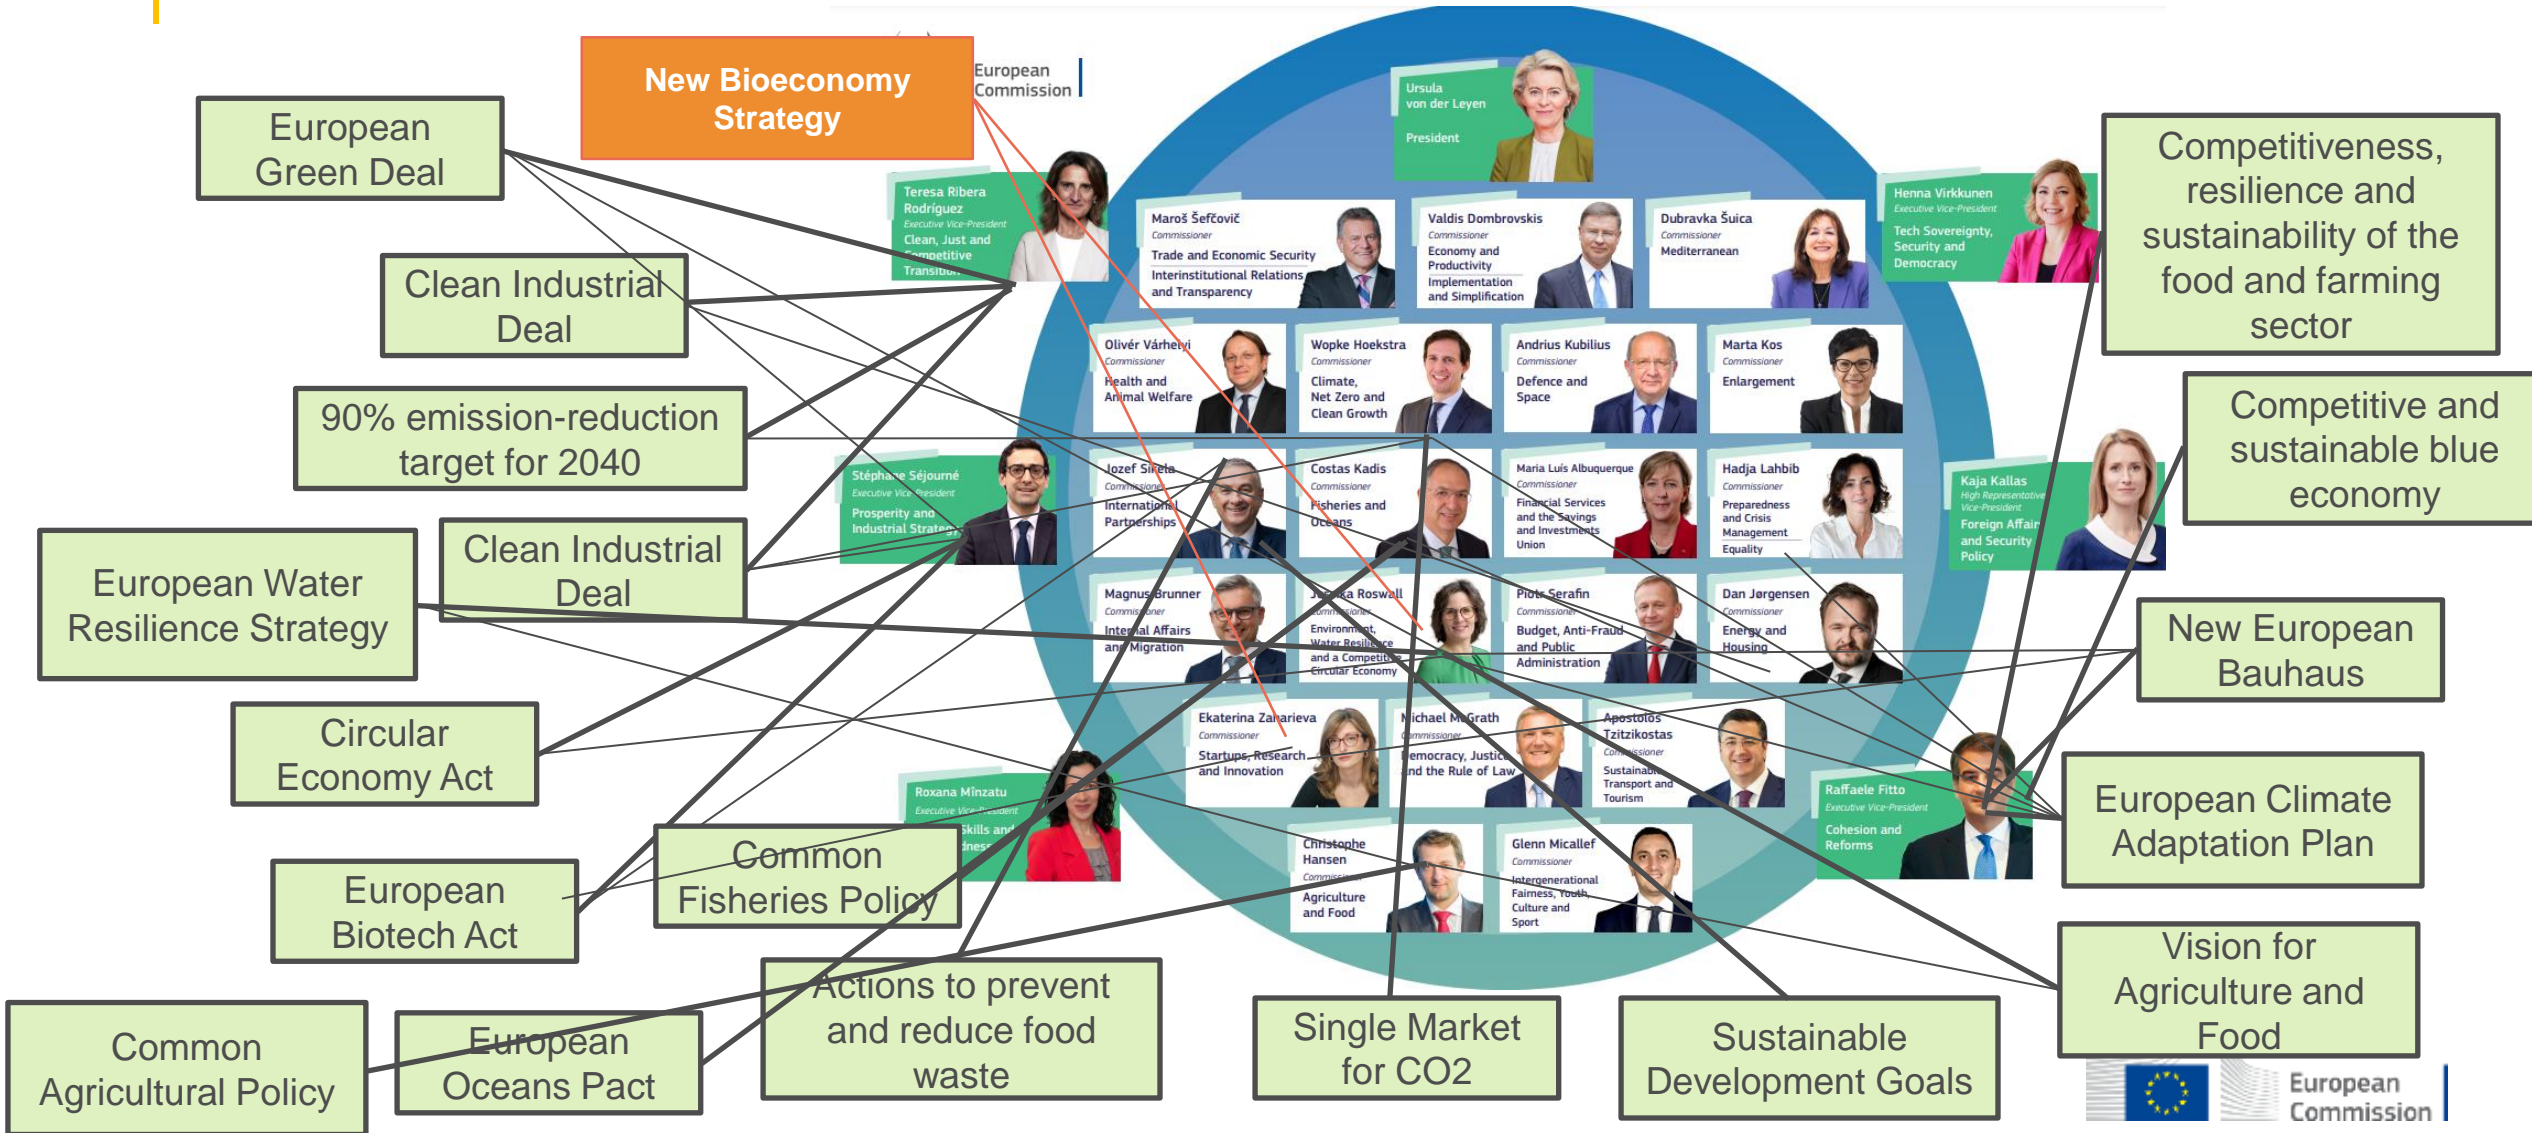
New Bioeconomy Strategy

European Commission

European Green Deal

Clean Industrial Deal

90% emission-reduction target for 2040

European Water Resilience Strategy

Clean Industrial Deal

Circular Economy Act

European Biotech Act

Common Fisheries Policy

Common Agricultural Policy

European Oceans Pact

Actions to prevent and reduce food waste

Single Market for CO2

Sustainable Development Goals

Vision for Agriculture and Food

European Climate Adaptation Plan

New European Bauhaus

Competitive and sustainable blue economy

Competitiveness, resilience and sustainability of the food and farming sector

Ursula von der Leyen
President

Teresa Ribera Rodríguez
Executive Vice-President
Clean, Just and Competitive Transition

Maroš Šefčovič
Commissioner
Trade and Economic Security
Interinstitutional Relations and Transparency

Valdis Dombrovskis
Commissioner
Economy and Productivity
Implementation and Simplification

Dubravka Šuica
Commissioner
Mediterranean

Henna Virkkunen
Executive Vice-President
Tech Sovereignty, Security and Democracy

Olivér Várhelyi
Commissioner
Health and Animal Welfare

Wopke Hoekstra
Commissioner
Climate, Net Zero and Clean Growth

Andrius Kubilius
Commissioner
Defence and Space

Marta Kos
Commissioner
Enlargement

Stéphane Séjourné
Executive Vice-President
Prosperity and Industrial Strategy

Jozef Síkela
Commissioner
International Partnerships

Costas Kadis
Commissioner
Fisheries and Oceans

Maria Luís Albuquerque
Commissioner
Financial Services and the Savings and Investments Union

Hadja Lahbib
Commissioner
Preparedness and Crisis Management
Equality

Kaja Kallas
High Representative Vice-President
Foreign Affairs and Security Policy

Magnus Brunner
Commissioner
Internal Affairs and Migration

Jessika Roswall
Commissioner
Environment, Water Resilience and a Competitive Circular Economy

Piotr Serafin
Commissioner
Budget, Anti-Fraud and Public Administration

Dan Jørgensen
Commissioner
Energy and Housing

Ekaterina Zaharieva
Commissioner
Startups, Research and Innovation

Michael McGrath
Commissioner
Democracy, Justice and the Rule of Law

Apostolos Tzitzikostas
Commissioner
Sustainable Transport and Tourism

Roxana Mînzatu
Executive Vice-President
Skills and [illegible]

Raffaele Fitto
Executive Vice-President
Cohesion and Reforms

Christophe Hansen
Commissioner
Agriculture and Food

Glenn Micallef
Commissioner
Intergenerational Fairness, Youth, Culture and Sport

European Commission